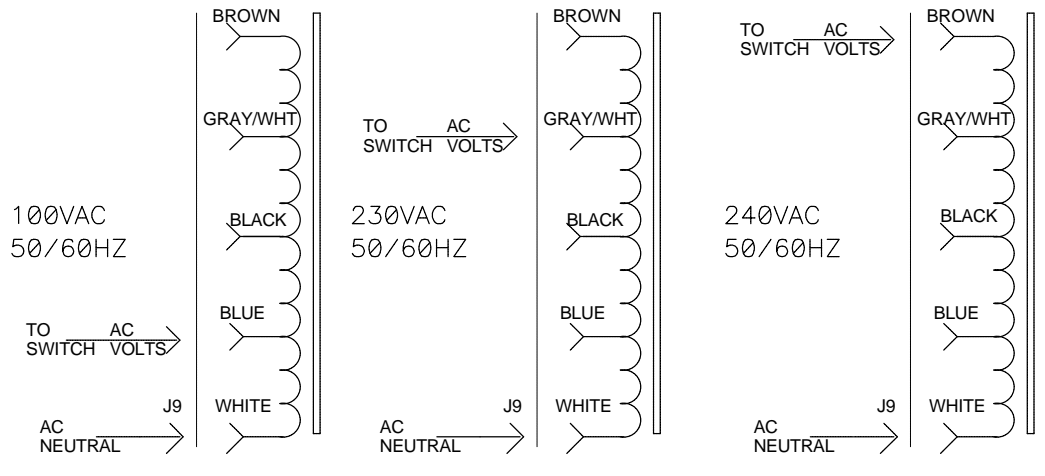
BROWN

GRAY/WHT

100VAC
50/60HZ

BLACK

TO SWITCH AC VOLTS

BLUE

J9

AC NEUTRAL

WHITE

BROWN

TO SWITCH AC VOLTS

GRAY/WHT

230VAC
50/60HZ

BLACK

BLUE

J9

AC NEUTRAL

WHITE

TO SWITCH AC VOLTS

BROWN

GRAY/WHT

240VAC
50/60HZ

BLACK

BLUE

J9

AC NEUTRAL

WHITE